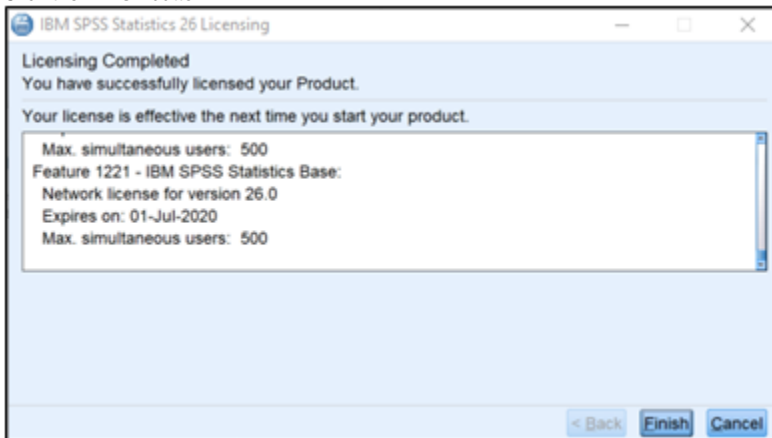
IBM SPSS Statistics 26 Licensing

Licensing Completed
You have successfully licensed your Product.

Your license is effective the next time you start your product.

Max. simultaneous users: 500
Feature 1221 - IBM SPSS Statistics Base:
Network license for version 26.0
Expires on: 01-Jul-2020
Max. simultaneous users: 500

< Back Finish Cancel